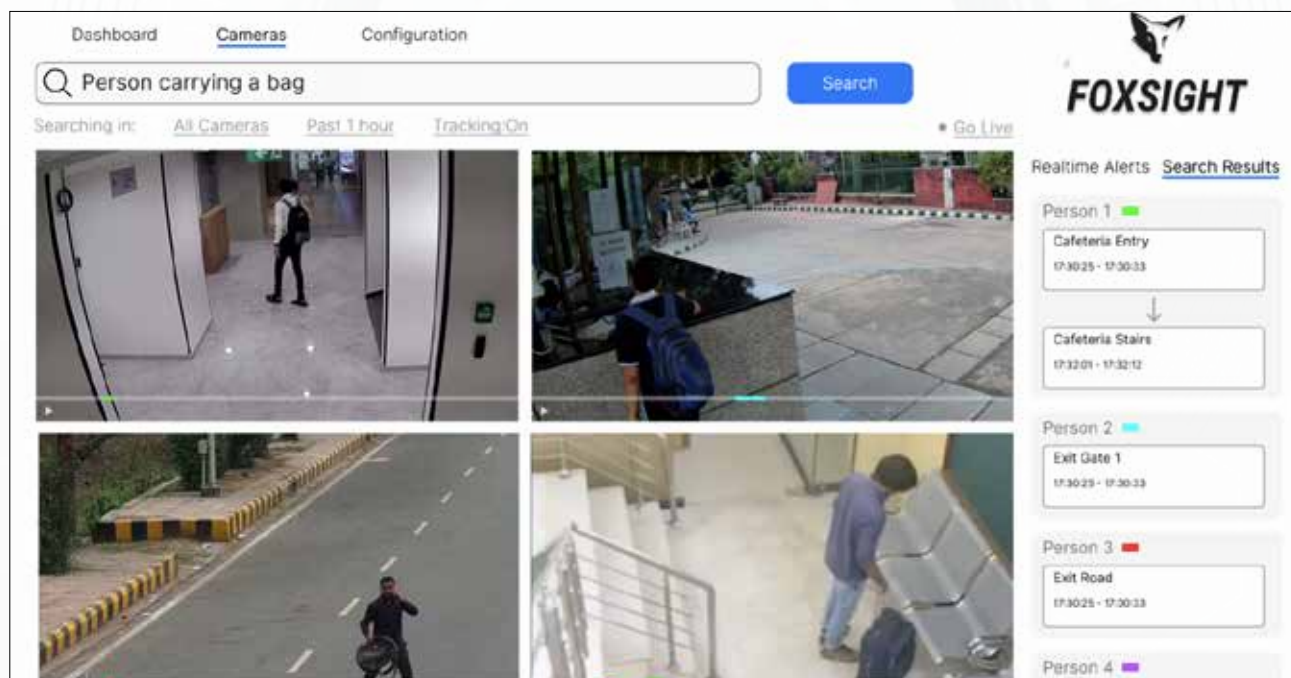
Dashboard Cameras Configuration

Person carrying a bag

Search

FOXSIGHT

Searching in: All Cameras Past 1 hour Tracking:On

Go Live

Realtime Alerts Search Results

Person 1

Cafeteria Entry

17:30:25 - 17:30:33

Cafeteria Stairs

17:32:01 - 17:32:12

Person 2

Exit Gate 1

17:30:25 - 17:30:33

Person 3

Exit Road

17:30:25 - 17:30:33

Person 4